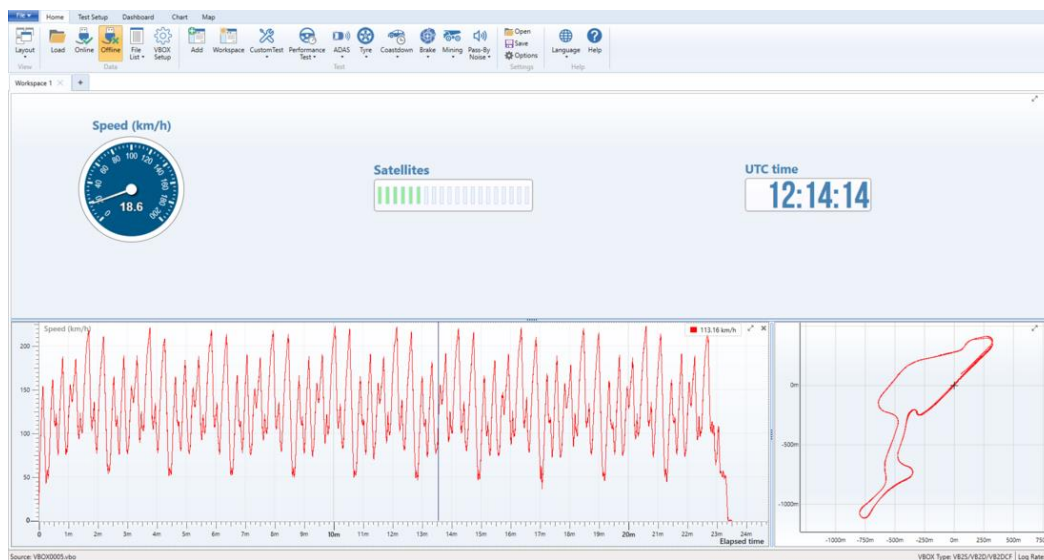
File | Home | Test Setup | Dashboard | Chart | Map

Layout | Load | Online | Offline | File List | VBOX Setup | Add | Workspace | CustomTest | Performance Test | ADAS | Tyre | Coastdown | Brake | Mining | Pass-By Noise | Open | Save | Options | Language | Help

View | Data | Test | Settings | Help

Workspace 1

Speed (km/h)

0 20 40 60 80 100 120 140 160 180 200

18.6

Satellites

UTC time

12:14:14

Speed (km/h)

113.16 km/h

200

150

100

50

0

0 1m 2m 3m 4m 5m 6m 7m 8m 9m 10m 11m 12m 13m 14m 15m 16m 17m 18m 19m 20m 21m 22m 23m 24m

Elapsed time

0m

-500m

-1000m

-1000m -750m -500m -250m 0m 250m 500m 750

Source: VBOX0005.vbo

VBOX Type: VB2S/VB2D/VB2DCF | Log Rate